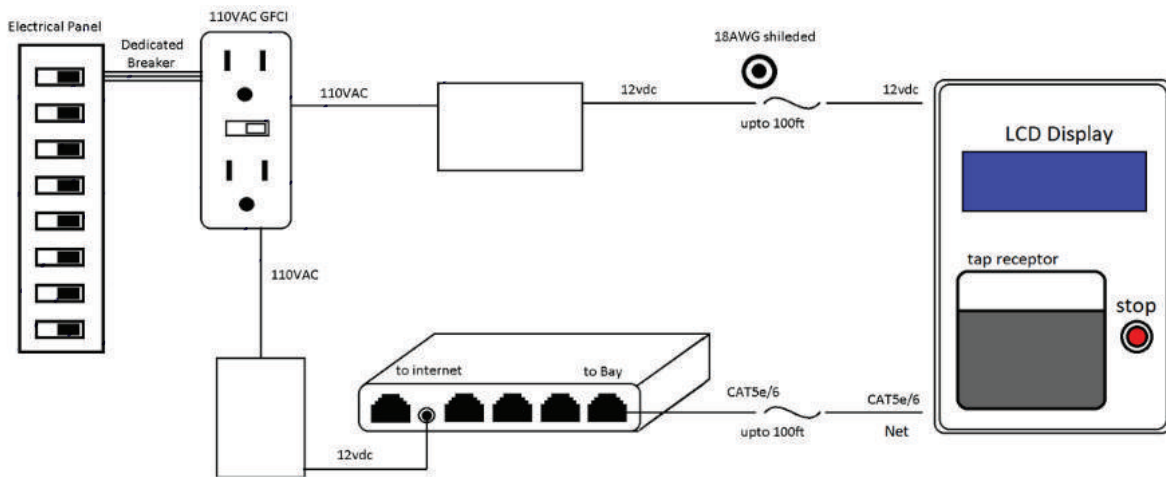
Electrical Panel

Dedicated Breaker

110VAC GFCI

110VAC

12vdc

18AWG shileded

upto 100ft

12vdc

LCD Display

tap receptor

stop

110VAC

to internet

to Bay

CAT5e/6

upto 100ft

CAT5e/6

Net

12vdc